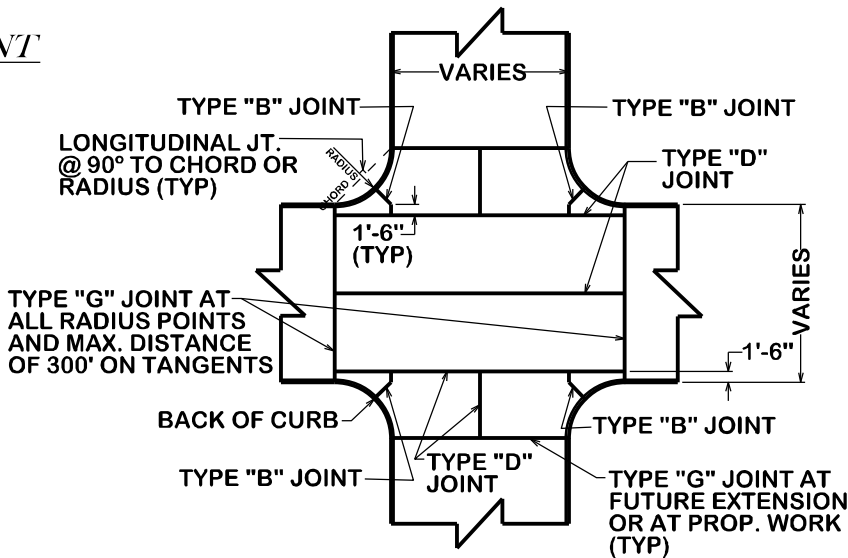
NT

VARIES

TYPE "B" JOINT

TYPE "B" JOINT

LONGITUDINAL JT. @ 90° TO CHORD OR RADIUS (TYP)

RADIUS

CHORD

TYPE "D" JOINT

1'-6" (TYP)

VARIES

TYPE "G" JOINT AT ALL RADIUS POINTS AND MAX. DISTANCE OF 300' ON TANGENTS

1'-6"

BACK OF CURB

TYPE "B" JOINT

TYPE "B" JOINT

TYPE "D" JOINT

TYPE "G" JOINT AT FUTURE EXTENSION OR AT PROP. WORK (TYP)